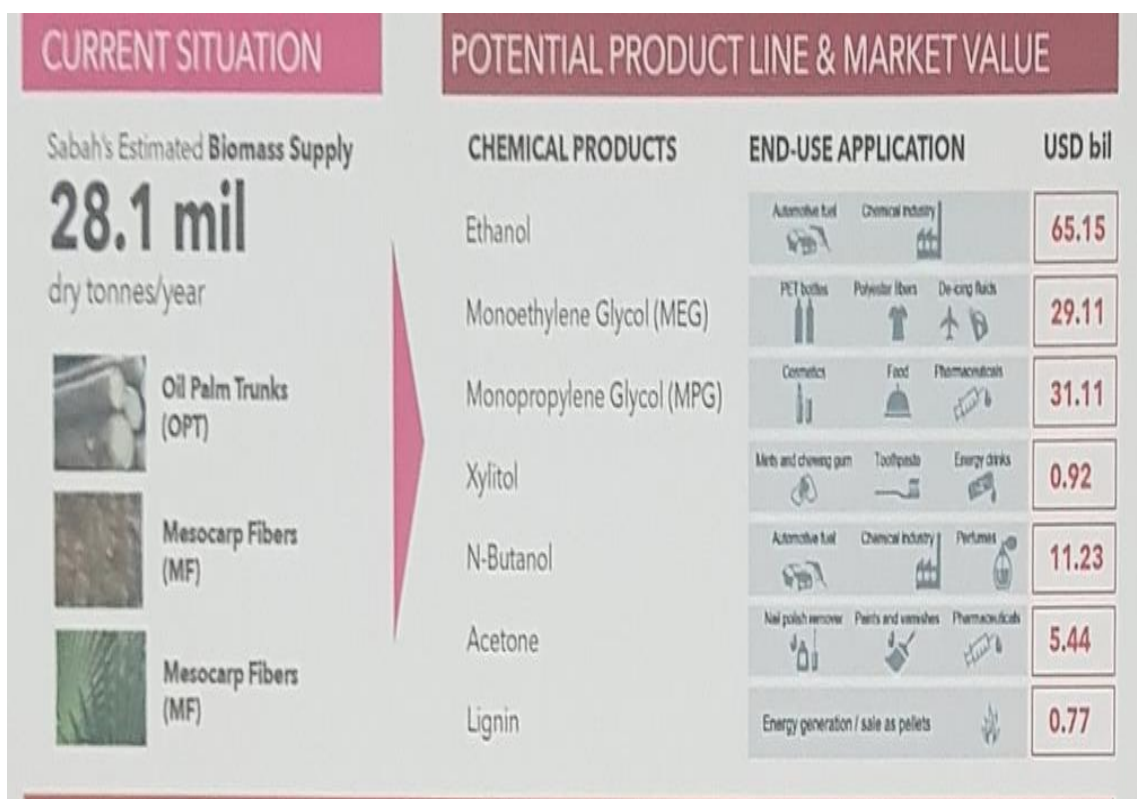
CURRENT SITUATION

Sabah's Estimated Biomass Supply

28.1 mil

dry tonnes/year

Oil Palm Trunks (OPT)

Mesocarp Fibers (MF)

Mesocarp Fibers (MF)

POTENTIAL PRODUCT LINE & MARKET VALUE

| CHEMICAL PRODUCTS | END-USE APPLICATION | USD bil |
|---|---|---|
| Ethanol | Automotive fuel, Chemical industry | 65.15 |
| Monoethylene Glycol (MEG) | PET bottles, Polyester fibers, De-icing fluids | 29.11 |
| Monopropylene Glycol (MPG) | Cosmetics, Food, Pharmaceuticals | 31.11 |
| Xylitol | Mints and chewing gum, Toothpaste, Energy drinks | 0.92 |
| N-Butanol | Automotive fuel, Chemical industry, Perfumes | 11.23 |
| Acetone | Nail polish remover, Paints and varnishes, Pharmaceuticals | 5.44 |
| Lignin | Energy generation / sale as pellets | 0.77 |